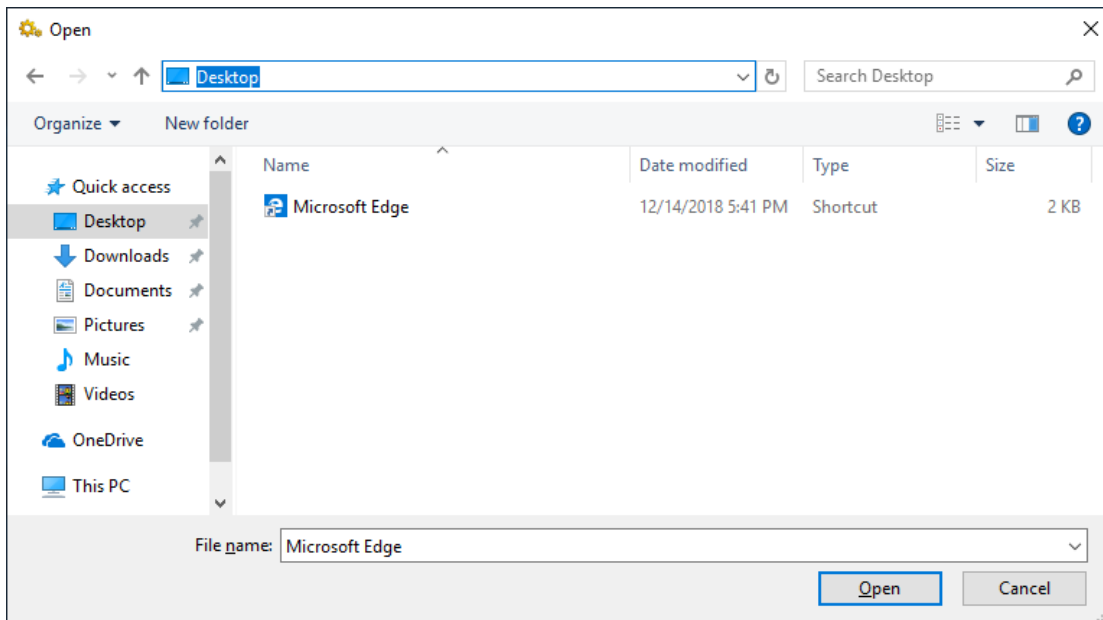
Open

Desktop

Search Desktop

Organize ▾ New folder

Quick access
Desktop
Downloads
Documents
Pictures
Music
Videos
OneDrive
This PC

| Name | Date modified | Type | Size |
|---|---|---|---|
| Microsoft Edge | 12/14/2018 5:41 PM | Shortcut | 2 KB |

File name: Microsoft Edge

Open Cancel